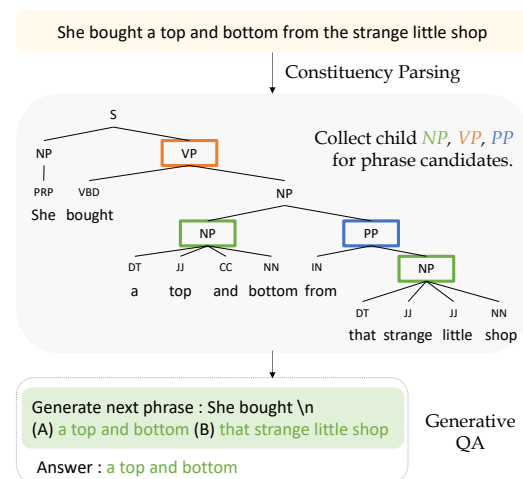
She bought a top and bottom from the strange little shop

Constituency Parsing

Collect child NP, VP, PP for phrase candidates.

S

NP

VP

PRP

She

VBD

bought

NP

NP

PP

DT

a

JJ

top

CC

and

NN

bottom

IN

from

NP

DT

that

JJ

strange

JJ

little

NN

shop

Generate next phrase : She bought \n
(A) a top and bottom (B) that strange little shop

Answer : a top and bottom

Generative QA